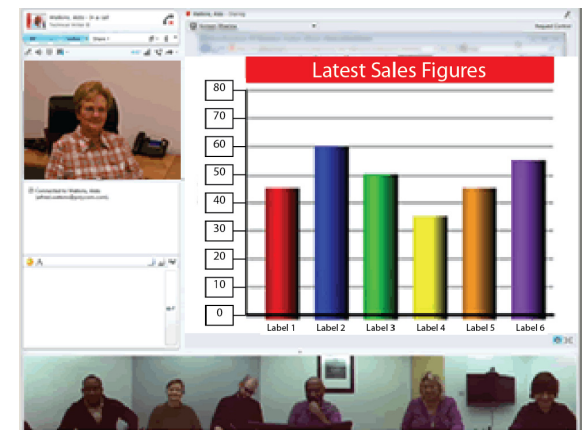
Watkins, Aida - In a call
Technical Writer III

Watkins, Aida - Sharing

Request Control

Connected to Watkins, Aida

Latest Sales Figures

80
70
60
50
40
30
20
10
0

Label 1
Label 2
Label 3
Label 4
Label 5
Label 6